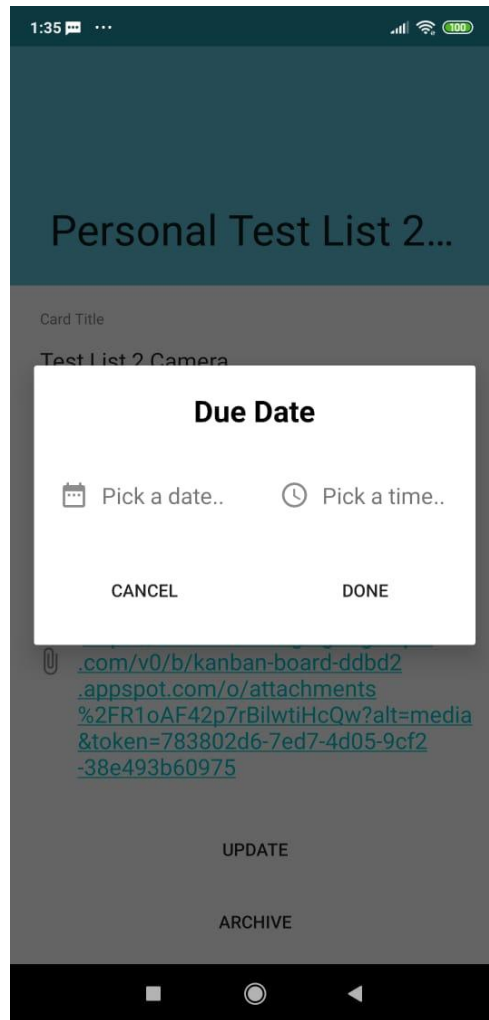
1:35 ...

100

Personal Test List 2...

Card Title

Test List 2 Camera

Due Date

Pick a date..

Pick a time..

CANCEL

DONE

.com/v0/b/kanban-board-ddbd2.appspot.com/o/attachments%2FR1oAF42p7rBilwtiHcQw?alt=media&token=783802d6-7ed7-4d05-9cf2-38e493b60975

UPDATE

ARCHIVE